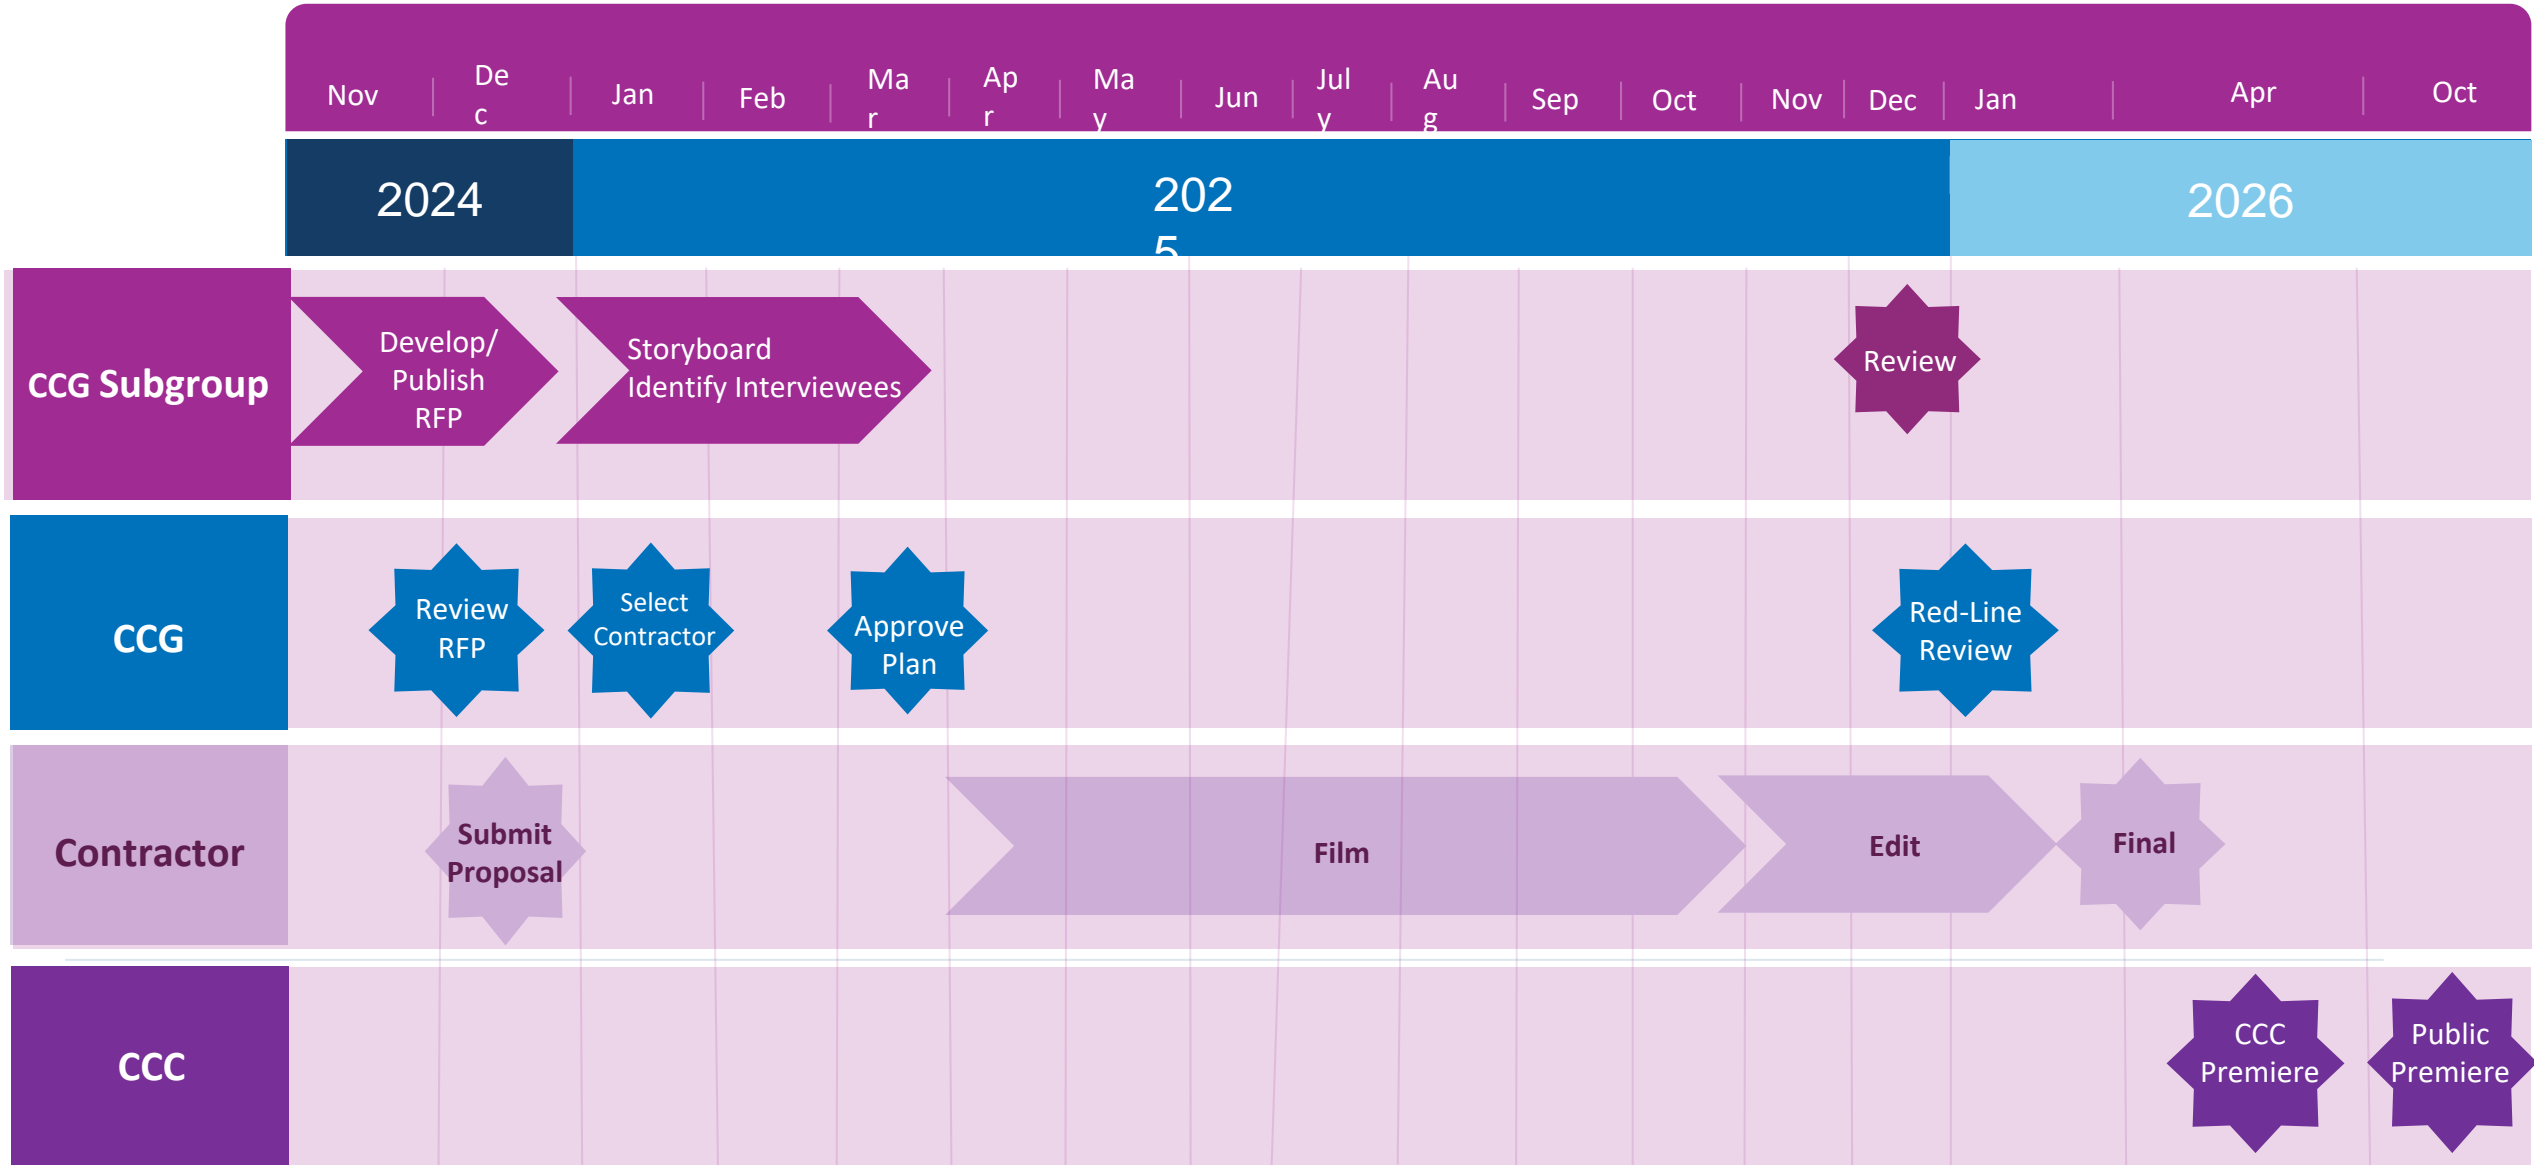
| Nov | Dec | Jan | Feb | Mar | Apr | May | Jun | July | Aug | Sep | Oct | Nov | Dec | Jan | Apr | Oct |
|---|---|---|---|---|---|---|---|---|---|---|---|---|---|---|---|---|

2024 2025 2026

CCG Subgroup
Develop/ Publish RFP
Storyboard Identify Interviewees
Review

CCG
Review RFP
Select Contractor
Approve Plan
Red-Line Review

Contractor
Submit Proposal
Film
Edit
Final

CCC
CCC Premiere
Public Premiere